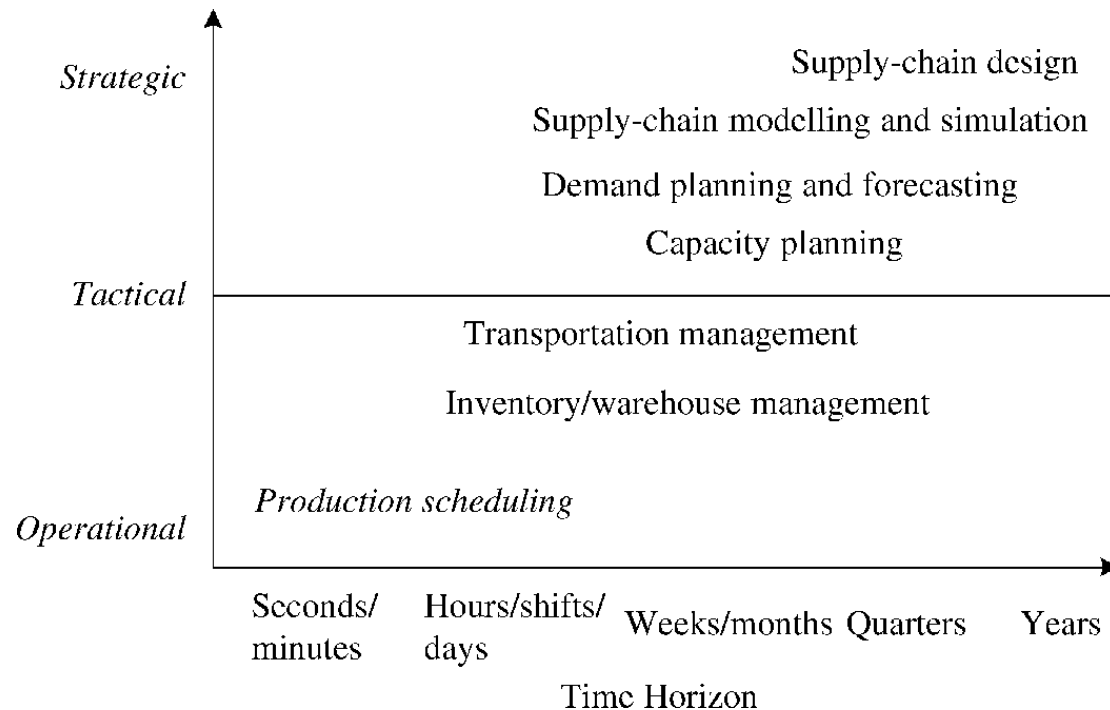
Strategic

Supply-chain design

Supply-chain modelling and simulation

Demand planning and forecasting

Capacity planning

Tactical

Transportation management

Inventory/warehouse management

Production scheduling

Operational

Seconds/ minutes

Hours/shifts/ days

Weeks/months

Quarters

Years

Time Horizon